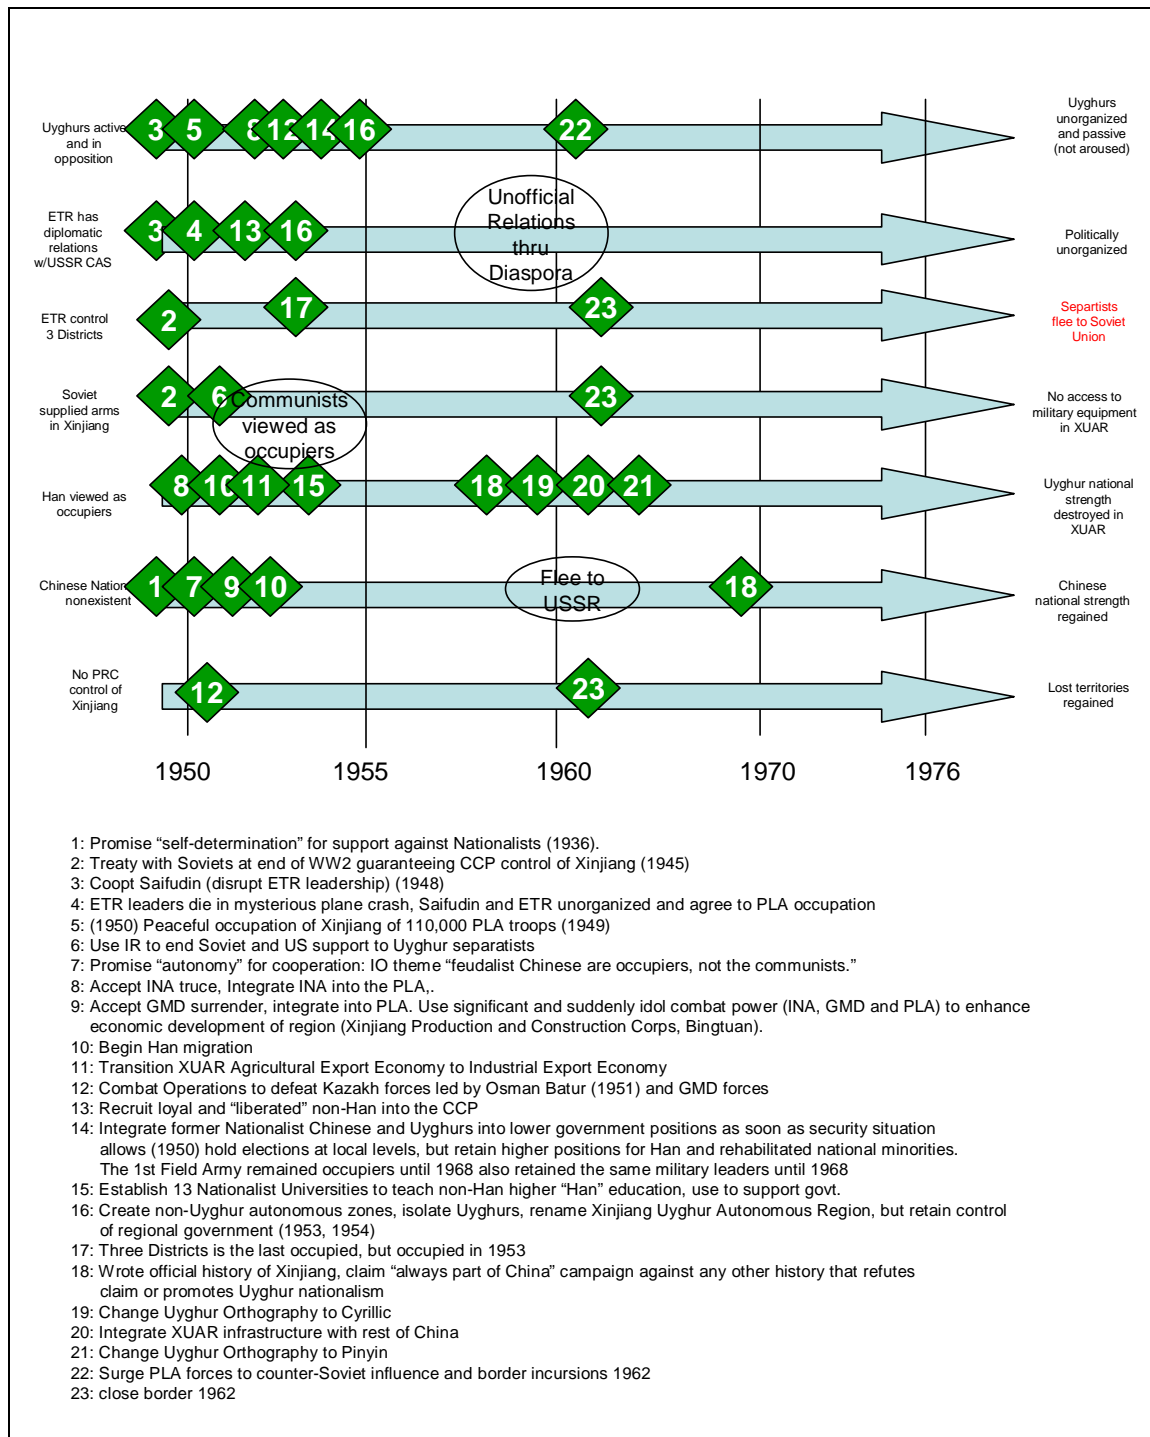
Uyghurs active and in opposition

3 5 8 12 14 16 22

Uyghurs unorganized and passive (not aroused)

ETR has diplomatic relations w/USSR CAS

3 4 13 16

Unofficial Relations thru Diaspora

Politically unorganized

ETR control 3 Districts

2 17 23

Separtists flee to Soviet Union

Soviet supplied arms in Xinjiang

2 6 23

Communists viewed as occupiers

No access to military equipment in XUAR

Han viewed as occupiers

8 10 11 15 18 19 20 21

Uyghur national strength destroyed in XUAR

Chinese Nation nonexistent

1 7 9 10 18

Flee to USSR

Chinese national strength regained

No PRC control of Xinjiang

12 23

Lost territories regained

1950 1955 1960 1970 1976

1: Promise “self-determination” for support against Nationalists (1936).
2: Treaty with Soviets at end of WW2 guaranteeing CCP control of Xinjiang (1945)
3: Coopt Saifudin (disrupt ETR leadership) (1948)
4: ETR leaders die in mysterious plane crash, Saifudin and ETR unorganized and agree to PLA occupation
5: (1950) Peaceful occupation of Xinjiang of 110,000 PLA troops (1949)
6: Use IR to end Soviet and US support to Uyghur separatists
7: Promise “autonomy” for cooperation: IO theme “feudalist Chinese are occupiers, not the communists.”
8: Accept INA truce, Integrate INA into the PLA,.
9: Accept GMD surrender, integrate into PLA. Use significant and suddenly idol combat power (INA, GMD and PLA) to enhance economic development of region (Xinjiang Production and Construction Corps, Bingtuan).
10: Begin Han migration
11: Transition XUAR Agricultural Export Economy to Industrial Export Economy
12: Combat Operations to defeat Kazakh forces led by Osman Batur (1951) and GMD forces
13: Recruit loyal and “liberated” non-Han into the CCP
14: Integrate former Nationalist Chinese and Uyghurs into lower government positions as soon as security situation allows (1950) hold elections at local levels, but retain higher positions for Han and rehabilitated national minorities. The 1st Field Army remained occupiers until 1968 also retained the same military leaders until 1968
15: Establish 13 Nationalist Universities to teach non-Han higher “Han” education, use to support govt.
16: Create non-Uyghur autonomous zones, isolate Uyghurs, rename Xinjiang Uyghur Autonomous Region, but retain control of regional government (1953, 1954)
17: Three Districts is the last occupied, but occupied in 1953
18: Wrote official history of Xinjiang, claim “always part of China” campaign against any other history that refutes claim or promotes Uyghur nationalism
19: Change Uyghur Orthography to Cyrillic
20: Integrate XUAR infrastructure with rest of China
21: Change Uyghur Orthography to Pinyin
22: Surge PLA forces to counter-Soviet influence and border incursions 1962
23: close border 1962